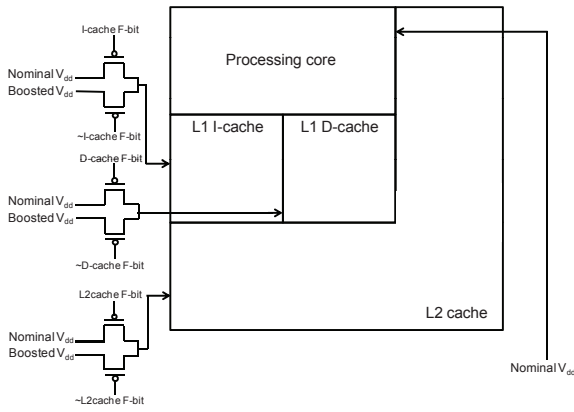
I-cache F-bit

Nominal $V_{dd}$
Boosted $V_{dd}$

~I-cache F-bit

D-cache F-bit

Nominal $V_{dd}$
Boosted $V_{dd}$

~D-cache F-bit

L2cache F-bit

Nominal $V_{dd}$
Boosted $V_{dd}$

~L2cache F-bit

Processing core

L1 I-cache

L1 D-cache

L2 cache

Nominal $V_{dc}$